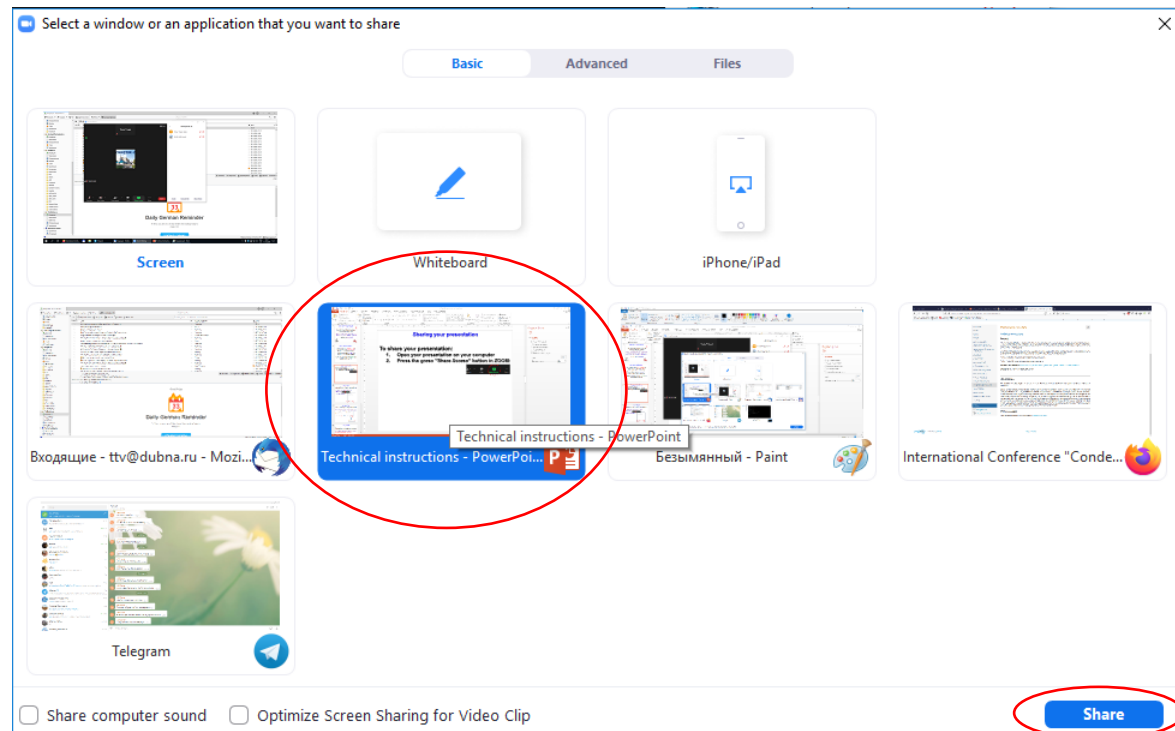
Select a window or an application that you want to share

Basic | Advanced | Files

Daily German Reminder

Screen

Whiteboard

iPhone/iPad

Daily German Reminder

Входящие - ttv@dubna.ru - Mozi...

Sharing your presentation

To share your presentation:
1. Open your presentation on your computer
2. Press the green "Share Screen" button in ZOOM

Technical instructions - PowerPoint

Technical instructions - PowerPoi...

Безымянный - Paint

International Conference "Conde...

Telegram

Share computer sound

Optimize Screen Sharing for Video Clip

Share